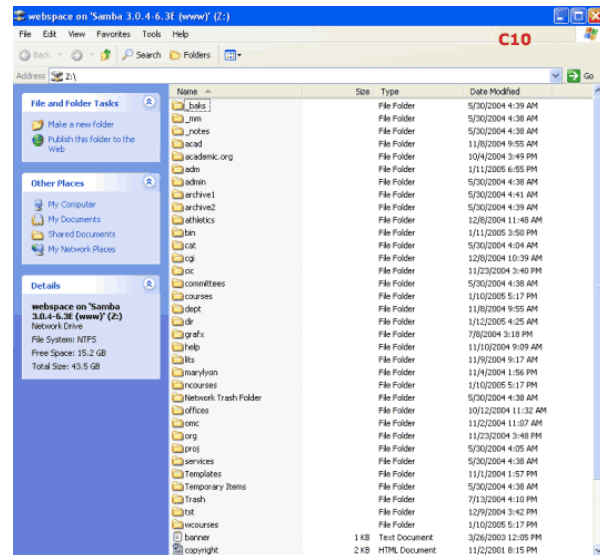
webspace on 'Samba 3.0.4-6.3E (www)' (Z:)

File Edit View Favorites Tools Help

C10

Back Search Folders

Address Z:\

Go

File and Folder Tasks

Make a new folder
Publish this folder to the Web

Other Places

My Computer
My Documents
Shared Documents
My Network Places

Details

webspace on 'Samba 3.0.4-6.3E (www)' (Z:)
Network Drive
File System: NTFS
Free Space: 15.2 GB
Total Size: 43.5 GB

| Name | Size | Type | Date Modified |
|---|---|---|---|
| _baks | | File Folder | 5/30/2004 4:39 AM |
| _mm | | File Folder | 5/30/2004 4:38 AM |
| _notes | | File Folder | 5/30/2004 4:38 AM |
| acad | | File Folder | 11/8/2004 9:55 AM |
| academic.org | | File Folder | 10/4/2004 3:49 PM |
| adm | | File Folder | 1/11/2005 6:55 PM |
| admin | | File Folder | 5/30/2004 4:38 AM |
| archive1 | | File Folder | 5/30/2004 4:41 AM |
| archive2 | | File Folder | 5/30/2004 4:39 AM |
| athletics | | File Folder | 12/8/2004 11:48 AM |
| bin | | File Folder | 1/11/2005 3:50 PM |
| cat | | File Folder | 5/30/2004 4:04 AM |
| cgi | | File Folder | 12/8/2004 10:39 AM |
| cic | | File Folder | 11/23/2004 3:40 PM |
| committees | | File Folder | 5/30/2004 4:38 AM |
| courses | | File Folder | 1/10/2005 5:17 PM |
| dept | | File Folder | 11/8/2004 9:55 AM |
| dir | | File Folder | 1/12/2005 4:25 AM |
| grafx | | File Folder | 7/8/2004 3:18 PM |
| help | | File Folder | 11/10/2004 9:09 AM |
| lits | | File Folder | 11/9/2004 9:17 AM |
| marylyon | | File Folder | 11/4/2004 1:56 PM |
| ncourses | | File Folder | 1/10/2005 5:17 PM |
| Network Trash Folder | | File Folder | 5/30/2004 4:38 AM |
| offices | | File Folder | 10/12/2004 11:32 AM |
| omc | | File Folder | 11/2/2004 11:07 AM |
| org | | File Folder | 11/23/2004 3:48 PM |
| proj | | File Folder | 5/30/2004 4:05 AM |
| services | | File Folder | 5/30/2004 4:38 AM |
| Templates | | File Folder | 11/1/2004 1:57 PM |
| Temporary Items | | File Folder | 5/30/2004 4:38 AM |
| Trash | | File Folder | 7/13/2004 4:10 PM |
| tst | | File Folder | 12/9/2004 3:42 PM |
| wcourses | | File Folder | 1/10/2005 5:17 PM |
| banner | 1 KB | Text Document | 3/26/2003 12:05 PM |
| copyright | 2 KB | HTML Document | 11/2/2001 8:15 PM |